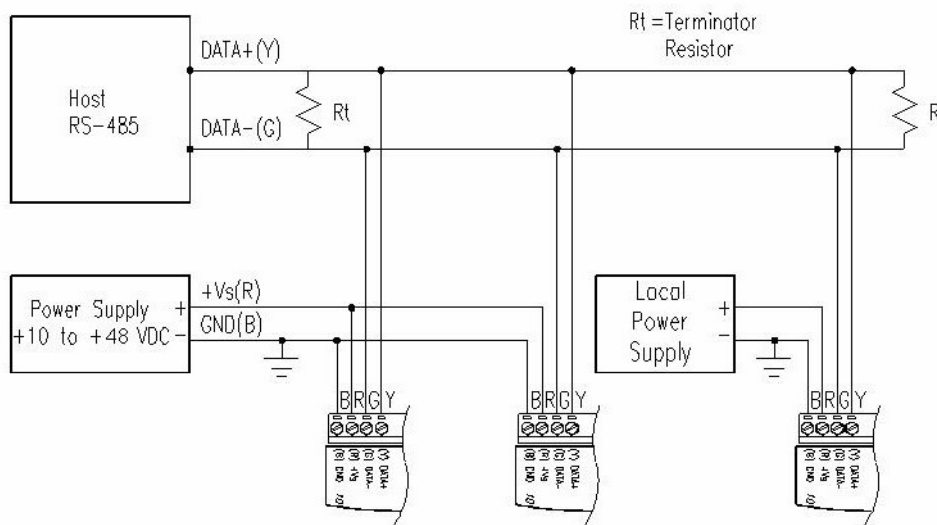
Rt =Terminator Resistor

Host RS-485

DATA+(Y)

DATA-(G)

Rt

R

Power Supply +10 to +48 VDC

+

-

+Vs(R)

GND(B)

Local Power Supply

+

-

B R G Y

(B) GND (R) +Vs (G) DATA- (Y) DATA+

B R G Y

(B) GND (R) +Vs (G) DATA- (Y) DATA+

B R G Y

(B) GND (R) +Vs (G) DATA- (Y) DATA+